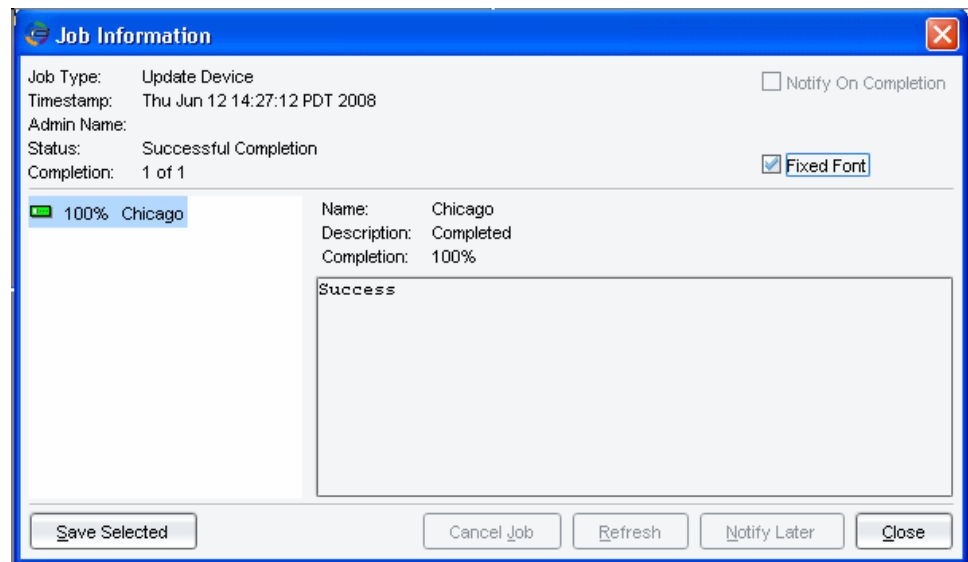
Job Information

Job Type: Update Device
Timestamp: Thu Jun 12 14:27:12 PDT 2008
Admin Name:
Status: Successful Completion
Completion: 1 of 1

Notify On Completion

Fixed Font

100% Chicago

Name: Chicago
Description: Completed
Completion: 100%

Success

Save Selected

Cancel Job

Refresh

Notify Later

Close